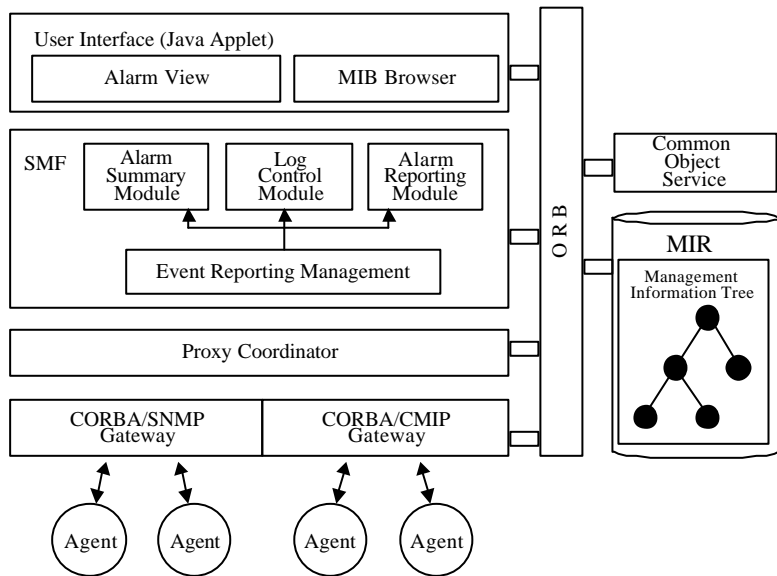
User Interface (Java Applet)

Alarm View

MIB Browser

SMF

Alarm Summary Module

Log Control Module

Alarm Reporting Module

Event Reporting Management

Proxy Coordinator

CORBA/SNMP Gateway

CORBA/CMIP Gateway

Agent

Agent

Agent

Agent

O R B

Common Object Service

MIR

Management Information Tree